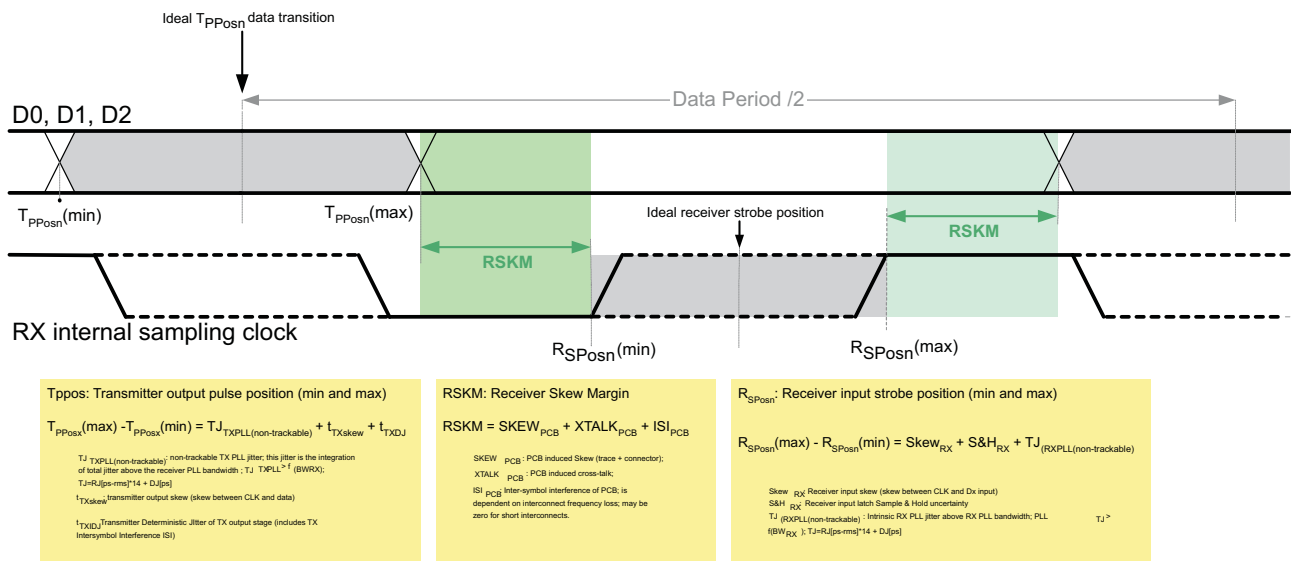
Ideal $T_{PPosn}$ data transition

Data Period /2

D0, D1, D2

$T_{PPosn}$(min)

$T_{PPosn}$(max)

Ideal receiver strobe position

RSKM

RSKM

RX internal sampling clock

$R_{SPosn}$(min)

$R_{SPosn}$(max)

Tppos: Transmitter output pulse position (min and max)

$T_{PPosx}(max) - T_{PPosx}(min) = TJ_{TXPLL(non-trackable)} + t_{TXskew} + t_{TXDJ}$

$TJ_{TXPLL(non-trackable)}$: non-trackable TX PLL jitter; this jitter is the integration of total jitter above the receiver PLL bandwidth ; $TJ_{TXPLL} > f$ (BWRX); TJ=RJ[ps-rms]*14 + DJ[ps]

$t_{TXskew}$:transmitter output skew (skew between CLK and data)

$t_{TXDJ}$Transmitter Deterministic Jitter of TX output stage (includes TX Intersymbol Interference ISI)

RSKM: Receiver Skew Margin

$RSKM = SKEW_{PCB} + XTALK_{PCB} + ISI_{PCB}$

$SKEW_{PCB}$: PCB induced Skew (trace + connector);

$XTALK_{PCB}$: PCB induced cross-talk;

$ISI_{PCB}$ Inter-symbol interference of PCB; is dependent on interconnect frequency loss; may be zero for short interconnects.

$R_{SPosn}$: Receiver input strobe position (min and max)

$R_{SPosn}(max) - R_{SPosn}(min) = Skew_{RX} + S\&H_{RX} + TJ_{(RXPLL(non-trackable)}$

$Skew_{RX}$ Receiver input skew (skew between CLK and Dx input)

$S\&H_{RX}$: Receiver input latch Sample & Hold uncertainty

$TJ_{(RXPLL(non-trackable)}$ : Intrinsic RX PLL jitter above RX PLL bandwidth; PLL $TJ >$ $f(BW_{RX})$; TJ=RJ[ps-rms]*14 + DJ[ps]